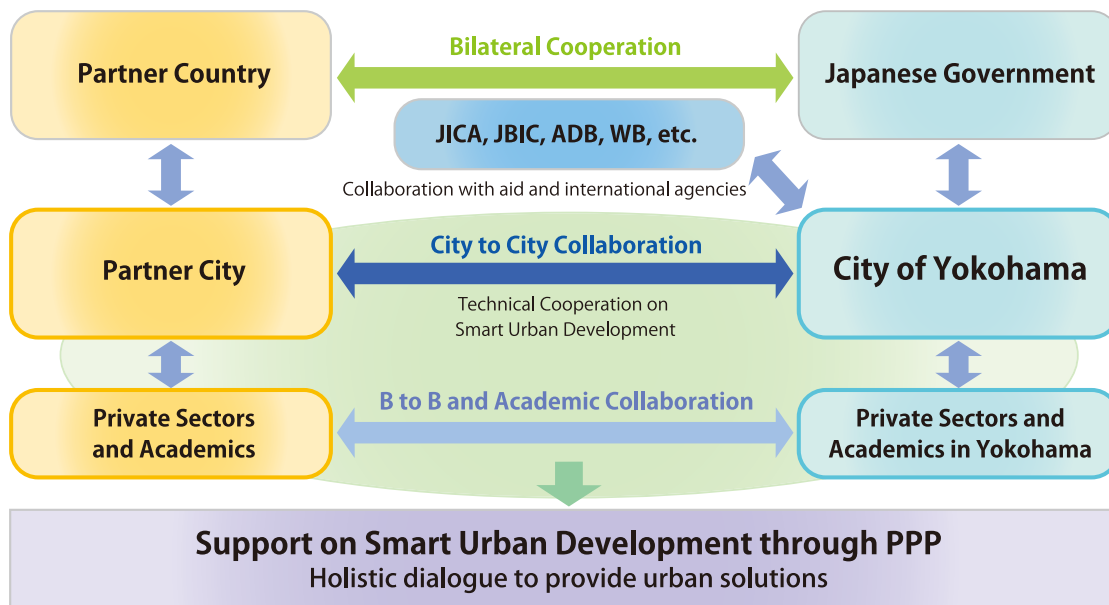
Partner Country

Bilateral Cooperation

Japanese Government

JICA, JBIC, ADB, WB, etc.

Collaboration with aid and international agencies

Partner City

City to City Collaboration

Technical Cooperation on Smart Urban Development

City of Yokohama

Private Sectors and Academics

B to B and Academic Collaboration

Private Sectors and Academics in Yokohama

Support on Smart Urban Development through PPP
Holistic dialogue to provide urban solutions